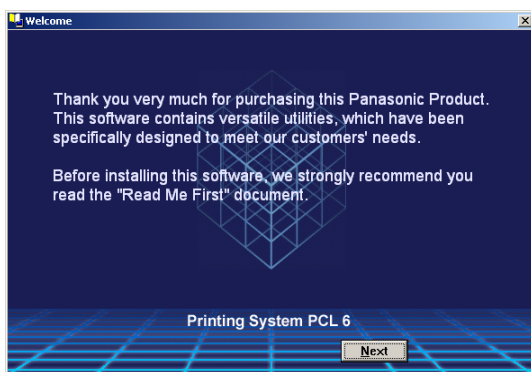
Welcome

Thank you very much for purchasing this Panasonic Product. This software contains versatile utilities, which have been specifically designed to meet our customers' needs.

Before installing this software, we strongly recommend you read the "Read Me First" document.

Printing System PCL 6

Next